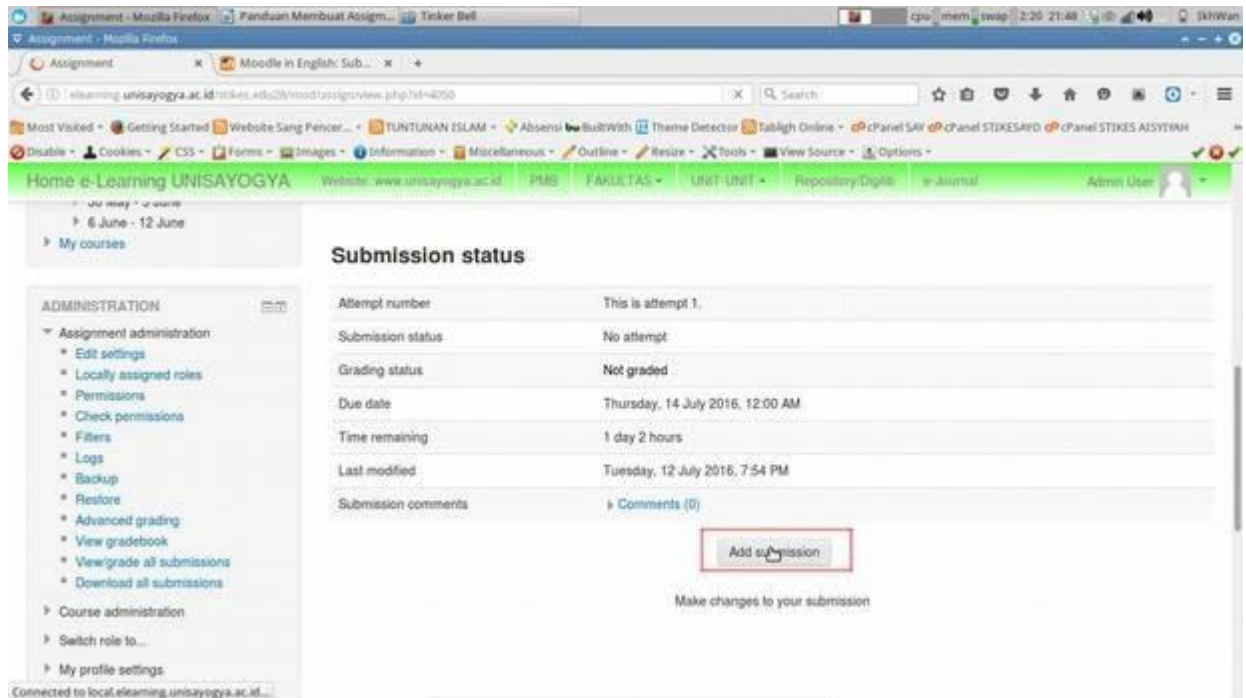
Assignment - Mozilla Firefox | Panduan Membuat Assigm... | Tinker Bell | cpu | mem | swap | 2:20 21:48 | Ikhwan

Assignment - Mozilla Firefox

Assignment × | Moodle in English: Sub... × | +

elearning.unisayogya.ac.id/stikes.edu28/mod/assign/view.php?id=4050 | Search

Most Visited • Getting Started • Website Sang Pencer... • TUNTUNAN ISLAM • Absensi • BuiltWith • Theme Detector • Tabligh Online • cPanel SAY • cPanel STIKESAYO • cPanel STIKES AISYIYAH

Disable • Cookies • CSS • Forms • Images • Information • Miscellaneous • Outline • Resize • Tools • View Source • Options •

Home e-Learning UNISAYOGYA | Website: www.unisayogya.ac.id | PMB | FAKULTAS • | UNIT-UNIT • | Repository Digilib | e-Journal | Admin User

30 May - 5 June
6 June - 12 June
My courses

ADMINISTRATION
Assignment administration
Edit settings
Locally assigned roles
Permissions
Check permissions
Filters
Logs
Backup
Restore
Advanced grading
View gradebook
View/grade all submissions
Download all submissions
Course administration
Switch role to...
My profile settings

Submission status

| | |
|---|---|
| Attempt number | This is attempt 1. |
| Submission status | No attempt |
| Grading status | Not graded |
| Due date | Thursday, 14 July 2016, 12:00 AM |
| Time remaining | 1 day 2 hours |
| Last modified | Tuesday, 12 July 2016, 7:54 PM |
| Submission comments | Comments (0) |

Add submission

Make changes to your submission

Connected to local.elearning.unisayogya.ac.id...